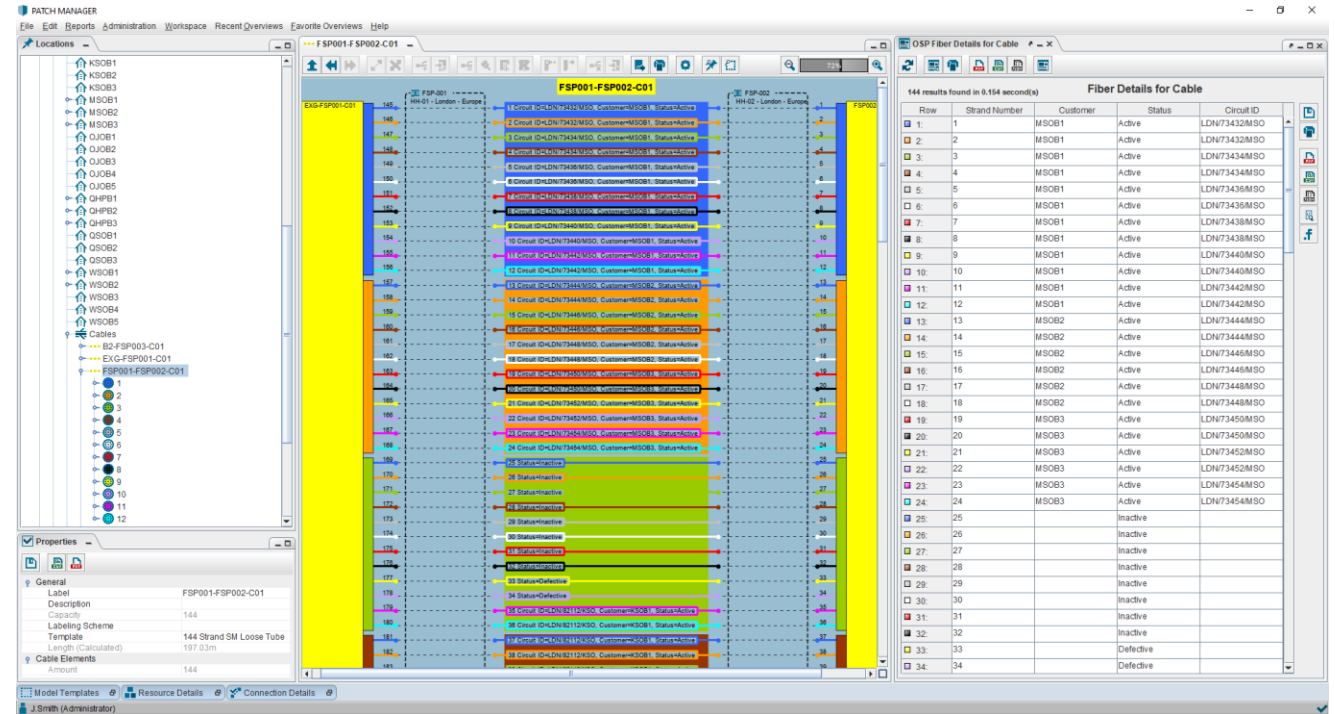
PATCH MANAGER

File Edit Reports Administration Workspace Recent Overviews Favorite Overviews Help

Locations

KSOB1
KSOB2
KSOB3
MSOB1
MSOB2
MSOB3
OJOB1
OJOB2
OJOB3
OJOB4
OJOB5
QHPB1
QHPB2
QHPB3
QSOB1
QSOB2
QSOB3
WSOB1
WSOB2
WSOB3
WSOB4
WSOB5
Cables
B2-FSP003-C01
EXG-FSP001-C01
FSP001-FSP002-C01
1
2
3
4
5
6
7
8
9
10
11
12

Properties

General
Label FSP001-FSP002-C01
Description
Capacity 144
Labeling Scheme
Template 144 Strand SM Loose Tube
Length (Calculated) 197.03m
Cable Elements
Amount 144

FSP001-FSP002-C01

72%

FSP001-FSP002-C01

FSP-001
HH-01 - London - Europe

FSP-002
HH-02 - London - Europe

EXG-FSP001-C01

FSP002

145 1 Circuit ID=LDN/73432/MSO, Customer=MSOB1, Status=Active 1
146 2 Circuit ID=LDN/73432/MSO, Customer=MSOB1, Status=Active 2
147 3 Circuit ID=LDN/73434/MSO, Customer=MSOB1, Status=Active 3
148 4 Circuit ID=LDN/73434/MSO, Customer=MSOB1, Status=Active 4
149 5 Circuit ID=LDN/73436/MSO, Customer=MSOB1, Status=Active 5
150 6 Circuit ID=LDN/73436/MSO, Customer=MSOB1, Status=Active 6
151 7 Circuit ID=LDN/73438/MSO, Customer=MSOB1, Status=Active 7
152 8 Circuit ID=LDN/73438/MSO, Customer=MSOB1, Status=Active 8
153 9 Circuit ID=LDN/73440/MSO, Customer=MSOB1, Status=Active 9
154 10 Circuit ID=LDN/73440/MSO, Customer=MSOB1, Status=Active 10
155 11 Circuit ID=LDN/73442/MSO, Customer=MSOB1, Status=Active 11
156 12 Circuit ID=LDN/73442/MSO, Customer=MSOB1, Status=Active 12
157 13 Circuit ID=LDN/73444/MSO, Customer=MSOB2, Status=Active 13
158 14 Circuit ID=LDN/73444/MSO, Customer=MSOB2, Status=Active 14
159 15 Circuit ID=LDN/73446/MSO, Customer=MSOB2, Status=Active 15
160 16 Circuit ID=LDN/73446/MSO, Customer=MSOB2, Status=Active 16
161 17 Circuit ID=LDN/73448/MSO, Customer=MSOB2, Status=Active 17
162 18 Circuit ID=LDN/73448/MSO, Customer=MSOB2, Status=Active 18
163 19 Circuit ID=LDN/73450/MSO, Customer=MSOB3, Status=Active 19
164 20 Circuit ID=LDN/73450/MSO, Customer=MSOB3, Status=Active 20
165 21 Circuit ID=LDN/73452/MSO, Customer=MSOB3, Status=Active 21
166 22 Circuit ID=LDN/73452/MSO, Customer=MSOB3, Status=Active 22
167 23 Circuit ID=LDN/73454/MSO, Customer=MSOB3, Status=Active 23
168 24 Circuit ID=LDN/73454/MSO, Customer=MSOB3, Status=Active 24
169 25 Status=Inactive 25
170 26 Status=Inactive 26
171 27 Status=Inactive 27
172 28 Status=Inactive 28
173 29 Status=Inactive 29
174 30 Status=Inactive 30
175 31 Status=Inactive 31
176 32 Status=Inactive 32
177 33 Status=Defective 33
178 34 Status=Defective 34
179 35 Circuit ID=LDN/82112/KSO, Customer=KSOB1, Status=Active 35
180 36 Circuit ID=LDN/82112/KSO, Customer=KSOB1, Status=Active 36
181 37 Circuit ID=LDN/82112/KSO, Customer=KSOB1, Status=Active 37
182 38 Circuit ID=LDN/82112/KSO, Customer=KSOB1, Status=Active 38
183

OSP Fiber Details for Cable

144 results found in 0.154 second(s)

Fiber Details for Cable

| Row | Strand Number | Customer | Status | Circuit ID |
|---|---|---|---|---|
| 1: | 1 | MSOB1 | Active | LDN/73432/MSO |
| 2: | 2 | MSOB1 | Active | LDN/73432/MSO |
| 3: | 3 | MSOB1 | Active | LDN/73434/MSO |
| 4: | 4 | MSOB1 | Active | LDN/73434/MSO |
| 5: | 5 | MSOB1 | Active | LDN/73436/MSO |
| 6: | 6 | MSOB1 | Active | LDN/73436/MSO |
| 7: | 7 | MSOB1 | Active | LDN/73438/MSO |
| 8: | 8 | MSOB1 | Active | LDN/73438/MSO |
| 9: | 9 | MSOB1 | Active | LDN/73440/MSO |
| 10: | 10 | MSOB1 | Active | LDN/73440/MSO |
| 11: | 11 | MSOB1 | Active | LDN/73442/MSO |
| 12: | 12 | MSOB1 | Active | LDN/73442/MSO |
| 13: | 13 | MSOB2 | Active | LDN/73444/MSO |
| 14: | 14 | MSOB2 | Active | LDN/73444/MSO |
| 15: | 15 | MSOB2 | Active | LDN/73446/MSO |
| 16: | 16 | MSOB2 | Active | LDN/73446/MSO |
| 17: | 17 | MSOB2 | Active | LDN/73448/MSO |
| 18: | 18 | MSOB2 | Active | LDN/73448/MSO |
| 19: | 19 | MSOB3 | Active | LDN/73450/MSO |
| 20: | 20 | MSOB3 | Active | LDN/73450/MSO |
| 21: | 21 | MSOB3 | Active | LDN/73452/MSO |
| 22: | 22 | MSOB3 | Active | LDN/73452/MSO |
| 23: | 23 | MSOB3 | Active | LDN/73454/MSO |
| 24: | 24 | MSOB3 | Active | LDN/73454/MSO |
| 25: | 25 | | Inactive | |
| 26: | 26 | | Inactive | |
| 27: | 27 | | Inactive | |
| 28: | 28 | | Inactive | |
| 29: | 29 | | Inactive | |
| 30: | 30 | | Inactive | |
| 31: | 31 | | Inactive | |
| 32: | 32 | | Inactive | |
| 33: | 33 | | Defective | |
| 34: | 34 | | Defective | |

Model Templates | Resource Details | Connection Details

J.Smith (Administrator)